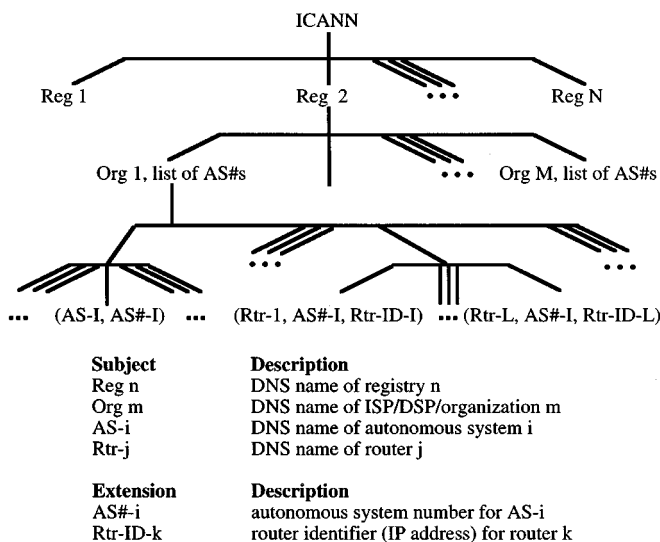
ICANN

Reg 1

Reg 2

•••

Reg N

Org 1, list of AS#s

•••

Org M, list of AS#s

•••

•••

•••

•••

(AS-I, AS#-I)

(Rtr-1, AS#-I, Rtr-ID-I)

(Rtr-L, AS#-I, Rtr-ID-L)

| Subject | Description |
|---|---|
| Reg n | DNS name of registry n |
| Org m | DNS name of ISP/DSP/organization m |
| AS-i | DNS name of autonomous system i |
| Rtr-j | DNS name of router j |

| Extension | Description |
|---|---|
| AS#-i | autonomous system number for AS-i |
| Rtr-ID-k | router identifier (IP address) for router k |